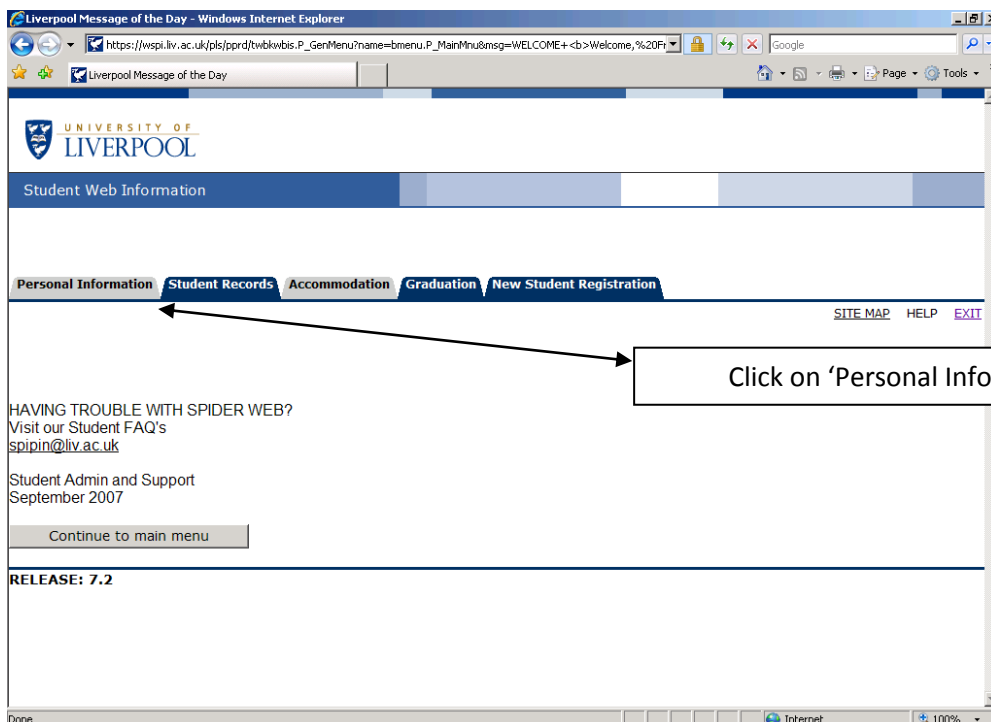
Liverpool Message of the Day - Windows Internet Explorer

https://wspi.liv.ac.uk/pls/pprd/twbkwbis.P_GenMenu?name=bmenu.P_MainMnu&msg=WELCOME+<b>Welcome,%20Fr

Google

Liverpool Message of the Day

Page Tools

UNIVERSITY OF LIVERPOOL

Student Web Information

Personal Information | Student Records | Accommodation | Graduation | New Student Registration

SITE MAP HELP EXIT

Click on 'Personal Info

HAVING TROUBLE WITH SPIDER WEB?
Visit our Student FAQ's
spipin@liv.ac.uk

Student Admin and Support
September 2007

Continue to main menu

RELEASE: 7.2

Done

Internet

100%